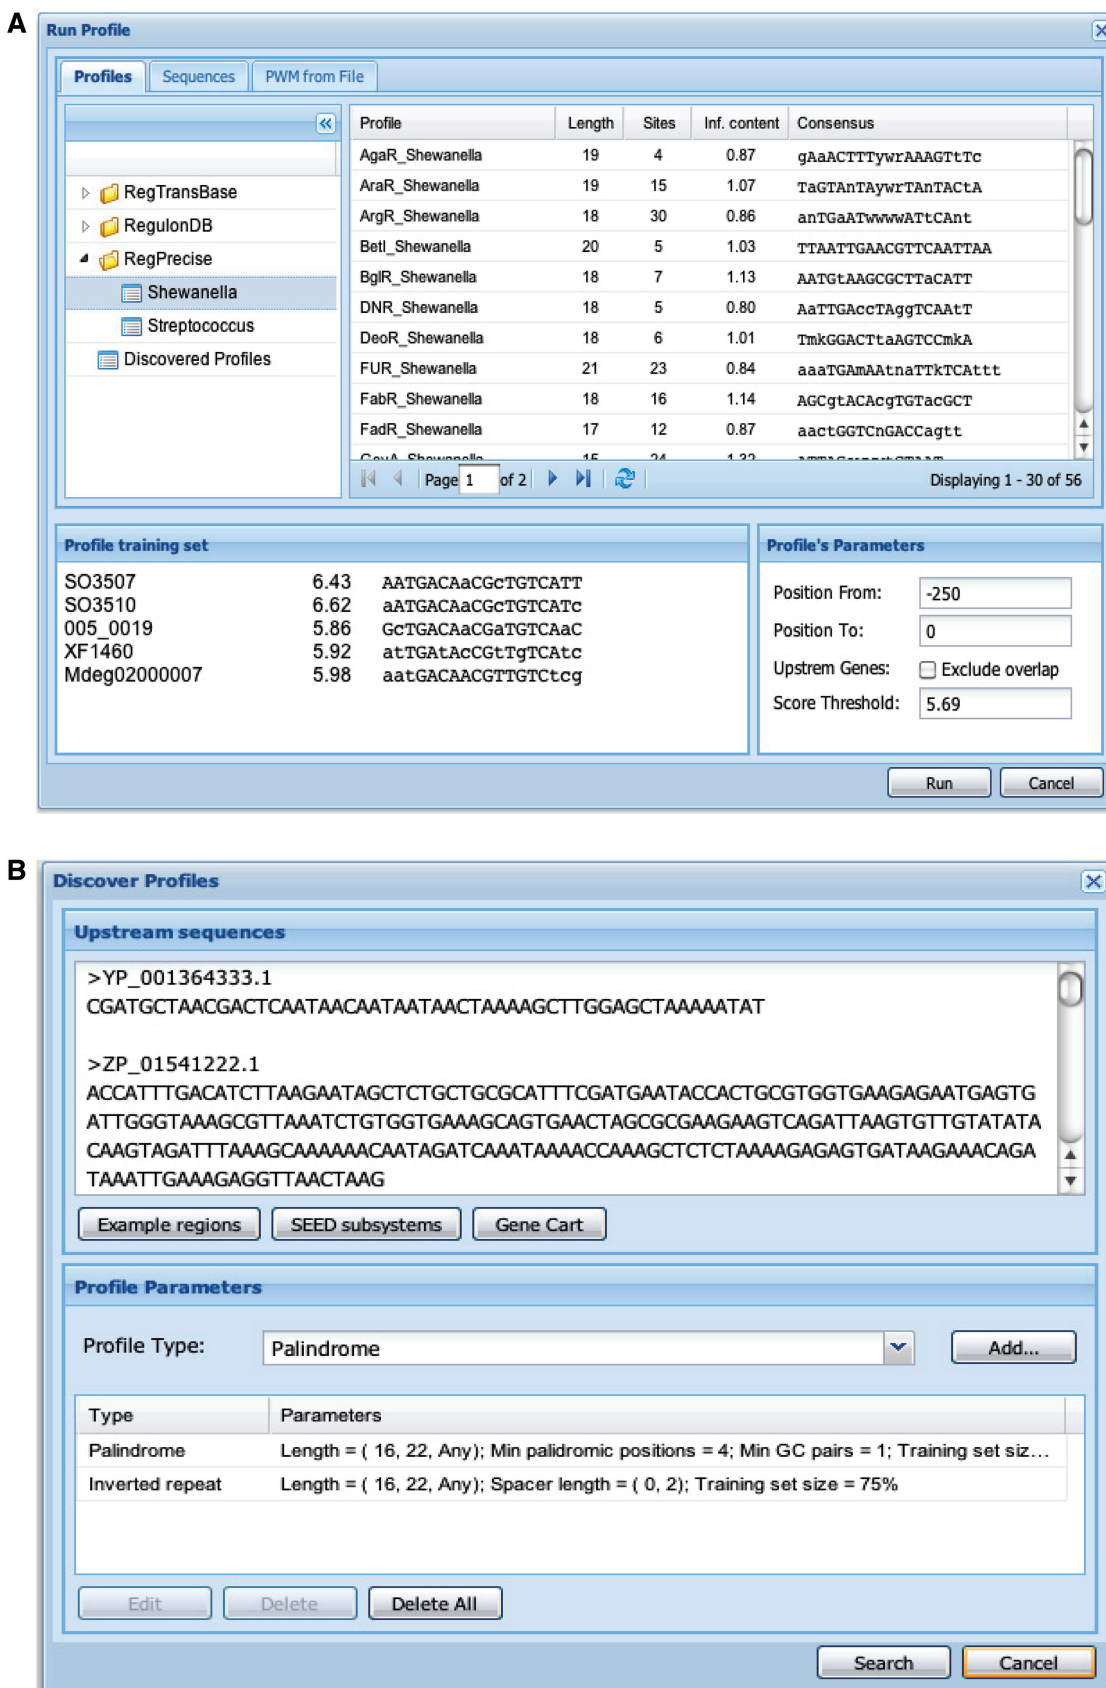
A

Run Profile

Profiles | Sequences | PWM from File

RegTransBase
RegulonDB
RegPrecise
Shewanella
Streptococcus
Discovered Profiles

| Profile | Length | Sites | Inf. content | Consensus |
|---|---|---|---|---|
| AgaR_Shewanella | 19 | 4 | 0.87 | gAaACTTTywrAAAGTtTc |
| AraR_Shewanella | 19 | 15 | 1.07 | TaGTAnTAywrTAnTACtA |
| ArgR_Shewanella | 18 | 30 | 0.86 | anTGaATwwwwATtCAnt |
| Betl_Shewanella | 20 | 5 | 1.03 | TTAATTGAACGTTCAATTAA |
| BglR_Shewanella | 18 | 7 | 1.13 | AATGtAAGCGCTTaCATT |
| DNR_Shewanella | 18 | 5 | 0.80 | AaTTGAccTAggTCAAtT |
| DeoR_Shewanella | 18 | 6 | 1.01 | TmkGGACTtaAGTCCmkA |
| FUR_Shewanella | 21 | 23 | 0.84 | aaaTGAmAAtnaTTkTCAttt |
| FabR_Shewanella | 18 | 16 | 1.14 | AGCgtACAcgTGTacGCT |
| FadR_Shewanella | 17 | 12 | 0.87 | aactGGTCnGACCagtt |
| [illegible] | 15 | 24 | 1.22 | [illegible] |

Page 1 of 2 | Displaying 1 - 30 of 56

Profile training set

| | | |
|---|---|---|
| SO3507 | 6.43 | AATGACAaCGCTGTCATT |
| SO3510 | 6.62 | aAATGACAaCGCTGTCATc |
| 005_0019 | 5.86 | GcTGACAaCGaTGTCAaC |
| XF1460 | 5.92 | atTGAtAcCGtTgTCAtc |
| Mdeg02000007 | 5.98 | aatGACAACGTTGTCtcg |

Profile's Parameters

Position From: -250
Position To: 0
Upstrem Genes: Exclude overlap
Score Threshold: 5.69

Run | Cancel

B

Discover Profiles

Upstream sequences

>YP_001364333.1
CGATGCTAACGACTCAATAACAATAATAACTAAAAGCTTGGAGCTAAAAATAT

>ZP_01541222.1
ACCATTTGACATCTTAAGAATAGCTCTGCTGCGCATTTCGATGAATACCACTGCGTGGTGAAGAGAATGAGTG
ATTGGGTAAAGCGTTAAATCTGTGGTGAAAGCAGTGAACTAGCGCGAAGAAGTCAGATTAAGTGTTGTATATA
CAAGTAGATTTAAAGCAAAAAACAATAGATCAAATAAAACCAAAGCTCTCTAAAAGAGAGTGATAAGAAACAGA
TAAATTGAAAGAGGTTAACTAAG

Example regions | SEED subsystems | Gene Cart

Profile Parameters

Profile Type: Palindrome | Add...

| Type | Parameters |
|---|---|
| Palindrome | Length = ( 16, 22, Any); Min palidromic positions = 4; Min GC pairs = 1; Training set siz... |
| Inverted repeat | Length = ( 16, 22, Any); Spacer length = ( 0, 2); Training set size = 75% |

Edit | Delete | Delete All

Search | Cancel